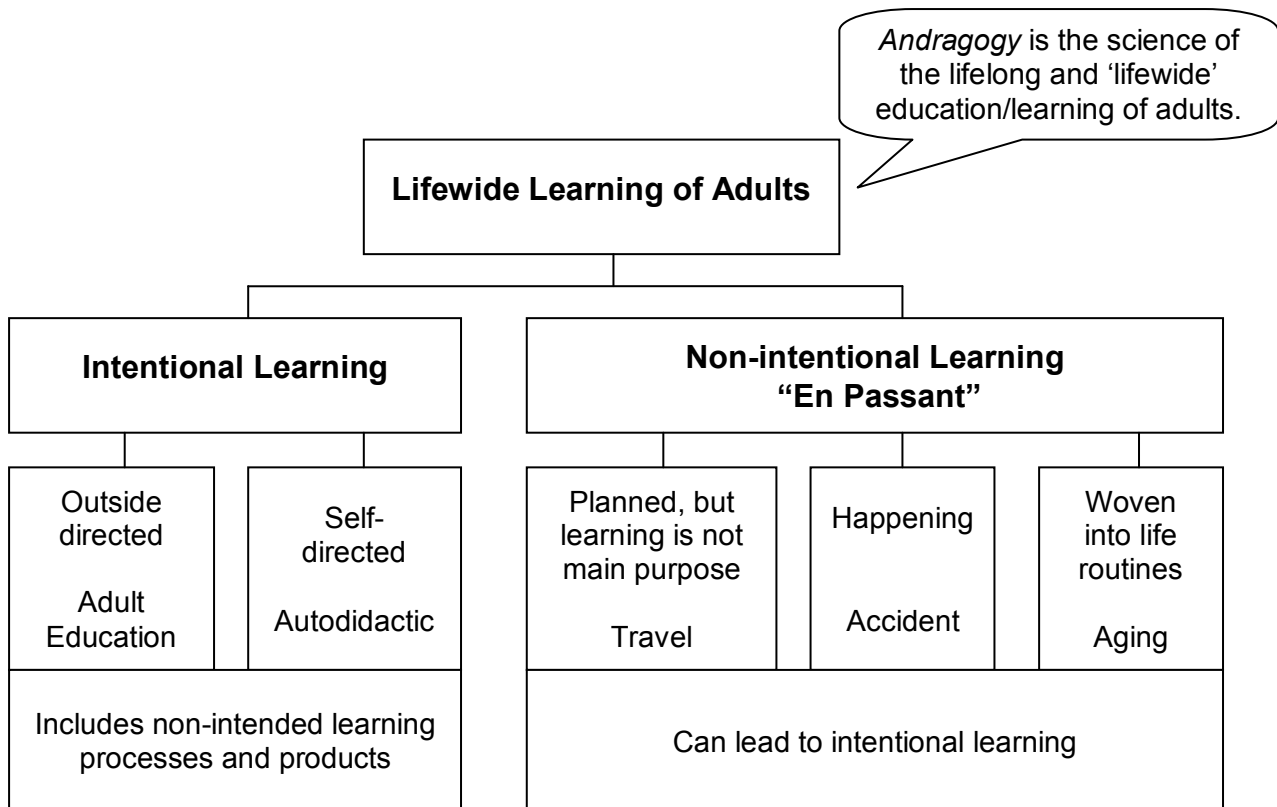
*Andragogy* is the science of the lifelong and 'lifewide' education/learning of adults.

**Lifewide Learning of Adults**

**Intentional Learning**

**Non-intentional Learning "En Passant"**

Outside directed

Adult Education

Self-directed

Autodidactic

Planned, but learning is not main purpose

Travel

Happening

Accident

Woven into life routines

Aging

Includes non-intended learning processes and products

Can lead to intentional learning